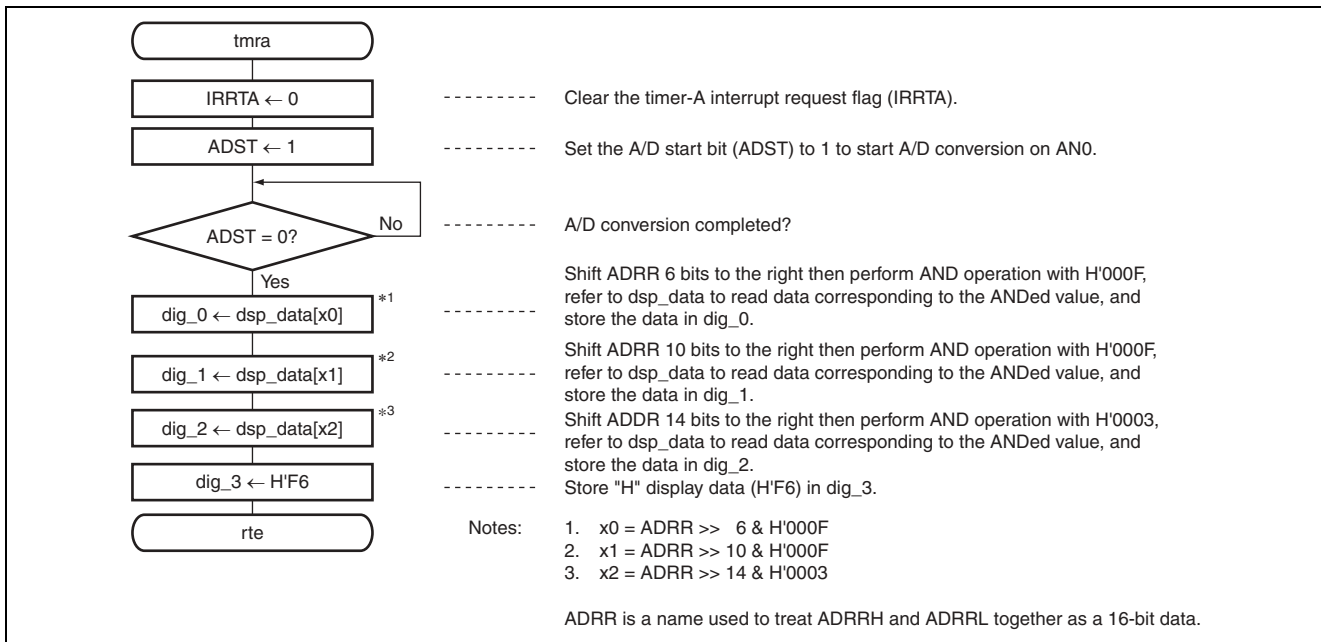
tmra

IRRTA ← 0

Clear the timer-A interrupt request flag (IRRTA).

ADST ← 1

Set the A/D start bit (ADST) to 1 to start A/D conversion on AN0.

ADST = 0?

No

A/D conversion completed?

Yes

dig_0 ← dsp_data[x0] *1

Shift ADRR 6 bits to the right then perform AND operation with H'000F, refer to dsp_data to read data corresponding to the ANDed value, and store the data in dig_0.

dig_1 ← dsp_data[x1] *2

Shift ADRR 10 bits to the right then perform AND operation with H'000F, refer to dsp_data to read data corresponding to the ANDed value, and store the data in dig_1.

dig_2 ← dsp_data[x2] *3

Shift ADDR 14 bits to the right then perform AND operation with H'0003, refer to dsp_data to read data corresponding to the ANDed value, and store the data in dig_2.

dig_3 ← H'F6

Store "H" display data (H'F6) in dig_3.

rte

Notes:
1. x0 = ADRR >> 6 & H'000F
2. x1 = ADRR >> 10 & H'000F
3. x2 = ADRR >> 14 & H'0003

ADRR is a name used to treat ADRRH and ADRRL together as a 16-bit data.